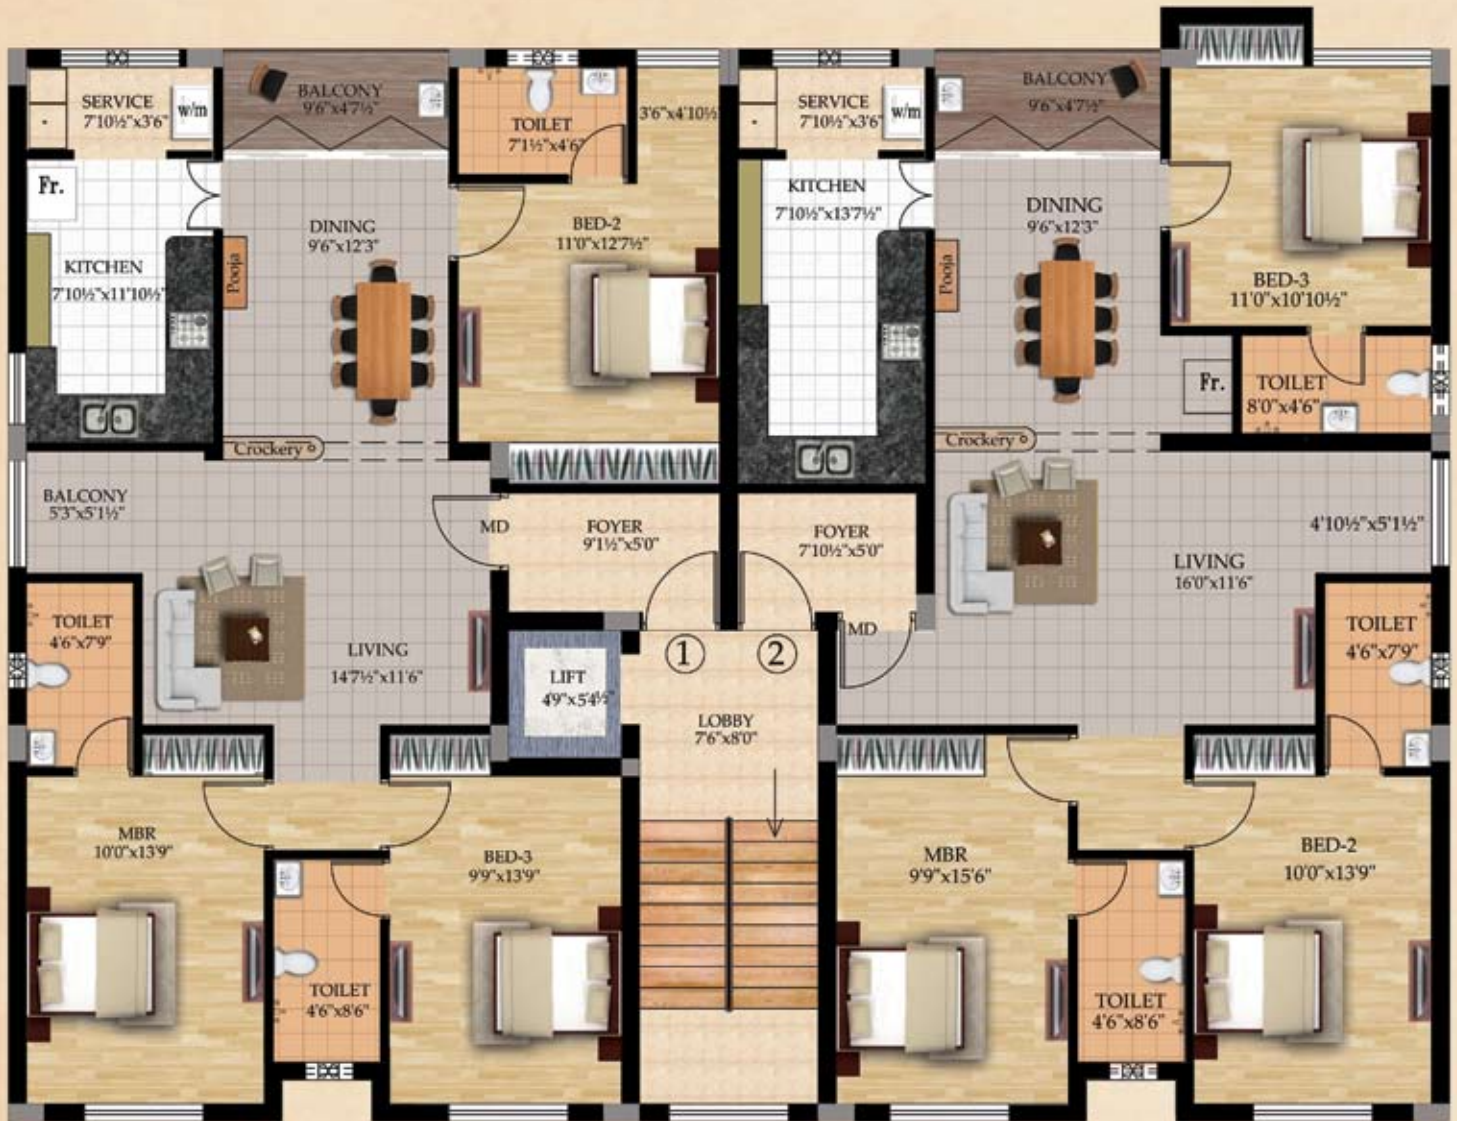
SERVICE
7'10½"x3'6"
w/m
BALCONY
9'6"x4'7½"
TOILET
7'1½"x4'6"
3'6"x4'10½"
SERVICE
7'10½"x3'6"
w/m
BALCONY
9'6"x4'7½"
Fr.
KITCHEN
7'10½"x11'10½"
Pooja
DINING
9'6"x12'3"
BED-2
11'0"x12'7½"
KITCHEN
7'10½"x13'7½"
Pooja
DINING
9'6"x12'3"
BED-3
11'0"x10'10½"
Fr.
TOILET
8'0"x4'6"
Crockery
Crockery
BALCONY
5'3"x5'1½"
MD
FOYER
9'1½"x5'0"
FOYER
7'10½"x5'0"
4'10½"x5'1½"
LIVING
16'0"x11'6"
MD
TOILET
4'6"x7'9"
LIVING
14'7½"x11'6"
LIFT
4'9"x5'4½"
1
2
LOBBY
7'6"x8'0"
TOILET
4'6"x7'9"
MBR
10'0"x13'9"
BED-3
9'9"x13'9"
TOILET
4'6"x8'6"
MBR
9'9"x15'6"
BED-2
10'0"x13'9"
TOILET
4'6"x8'6"